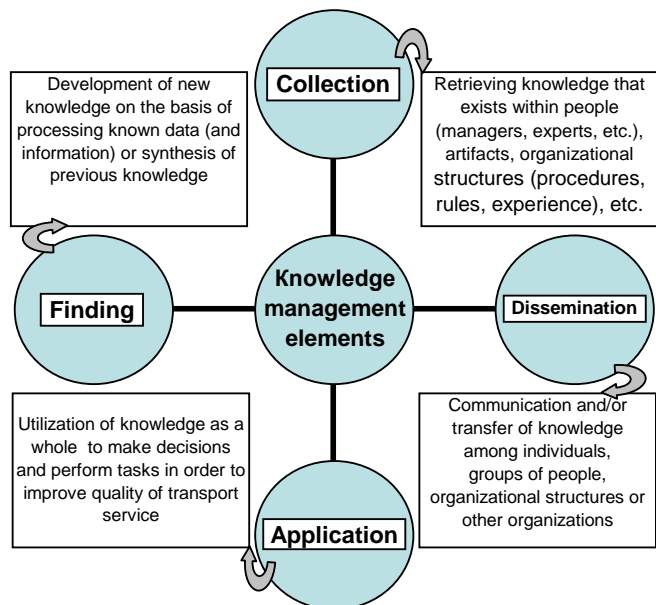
Development of new knowledge on the basis of processing known data (and information) or synthesis of previous knowledge

Collection

Retrieving knowledge that exists within people (managers, experts, etc.), artifacts, organizational structures (procedures, rules, experience), etc.

Finding

Knowledge management elements

Dissemination

Utilization of knowledge as a whole to make decisions and perform tasks in order to improve quality of transport service

Communication and/or transfer of knowledge among individuals, groups of people, organizational structures or other organizations

Application